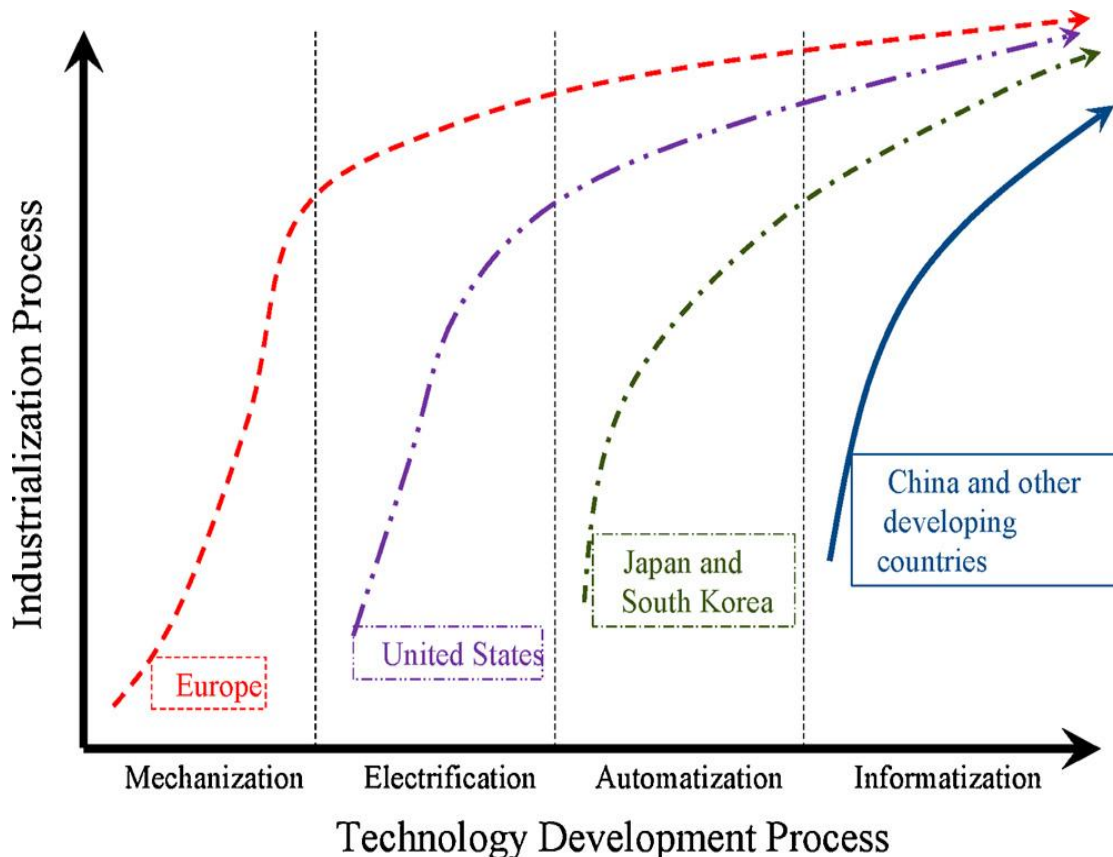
Industrialization Process

China and other developing countries

Japan and South Korea

United States

Europe

Mechanization

Electrification

Automatization

Informatization

Technology Development Process